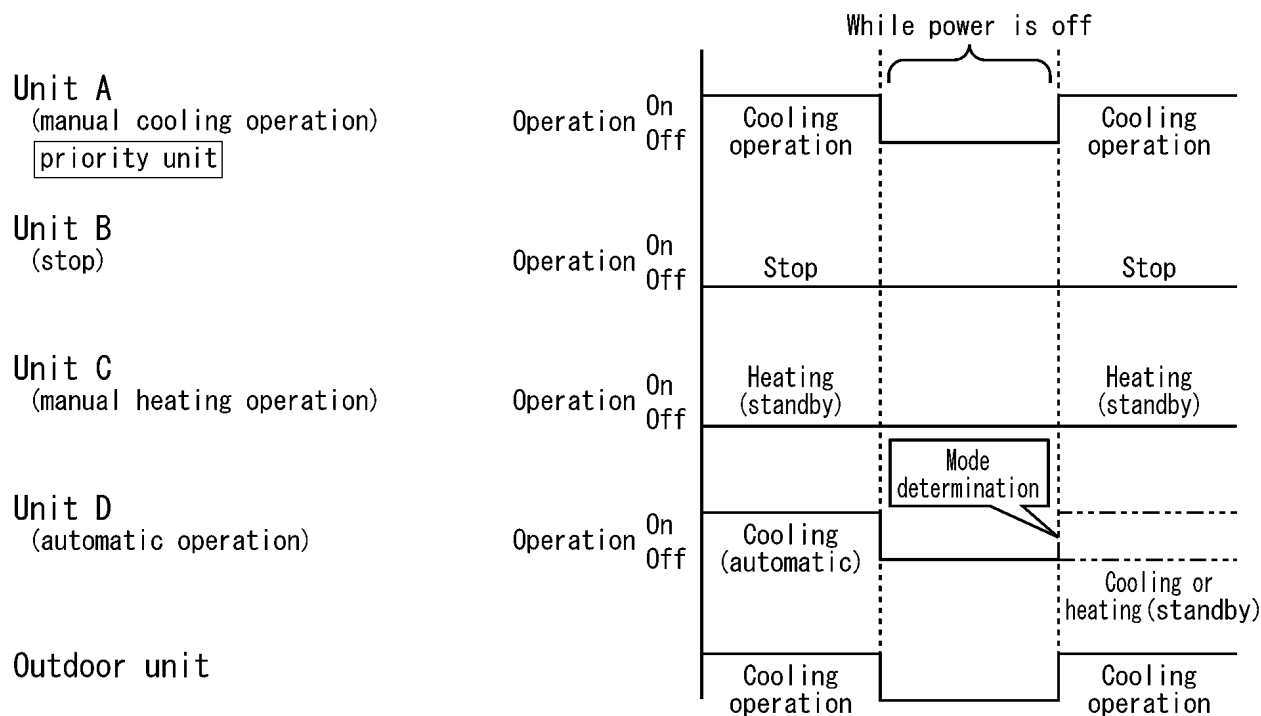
While power is off

Unit A
(manual cooling operation)
priority unit

Operation On Off

Cooling operation

Cooling operation

Unit B
(stop)

Operation On Off

Stop

Stop

Unit C
(manual heating operation)

Operation On Off

Heating (standby)

Heating (standby)

Mode determination

Unit D
(automatic operation)

Operation On Off

Cooling (automatic)

Cooling or heating (standby)

Outdoor unit

Cooling operation

Cooling operation